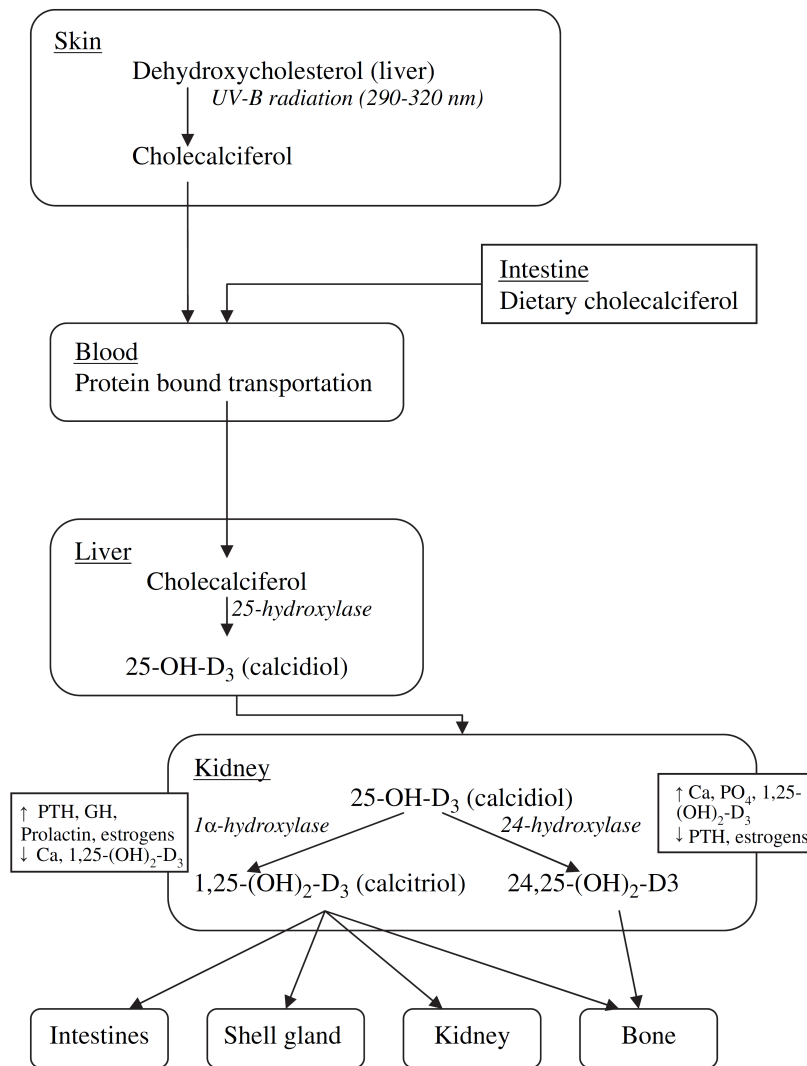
Skin
Dehydroxycholesterol (liver)
UV-B radiation (290-320 nm)
Cholecalciferol

Intestine
Dietary cholecalciferol

Blood
Protein bound transportation

Liver
Cholecalciferol
25-hydroxylase
25-OH-$D_3$ (calcidiol)

Kidney
25-OH-$D_3$ (calcidiol)
1α-hydroxylase
24-hydroxylase
1,25-$(OH)_2$-$D_3$ (calcitriol)
24,25-$(OH)_2$-D3

↑ PTH, GH, Prolactin, estrogens
↓ Ca, 1,25-$(OH)_2$-$D_3$

↑ Ca, $PO_4$, 1,25-$(OH)_2$-$D_3$
↓ PTH, estrogens

Intestines
Shell gland
Kidney
Bone